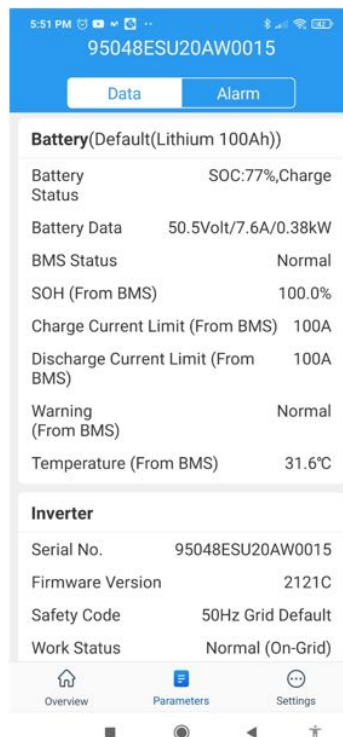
5:51 PM

95048ESU20AW0015

Data Alarm

Battery(Default(Lithium 100Ah))

Battery Status SOC:77%,Charge

Battery Data 50.5Volt/7.6A/0.38kW

BMS Status Normal

SOH (From BMS) 100.0%

Charge Current Limit (From BMS) 100A

Discharge Current Limit (From BMS) 100A

Warning (From BMS) Normal

Temperature (From BMS) 31.6℃

Inverter

Serial No. 95048ESU20AW0015

Firmware Version 2121C

Safety Code 50Hz Grid Default

Work Status Normal (On-Grid)

Overview Parameters Settings